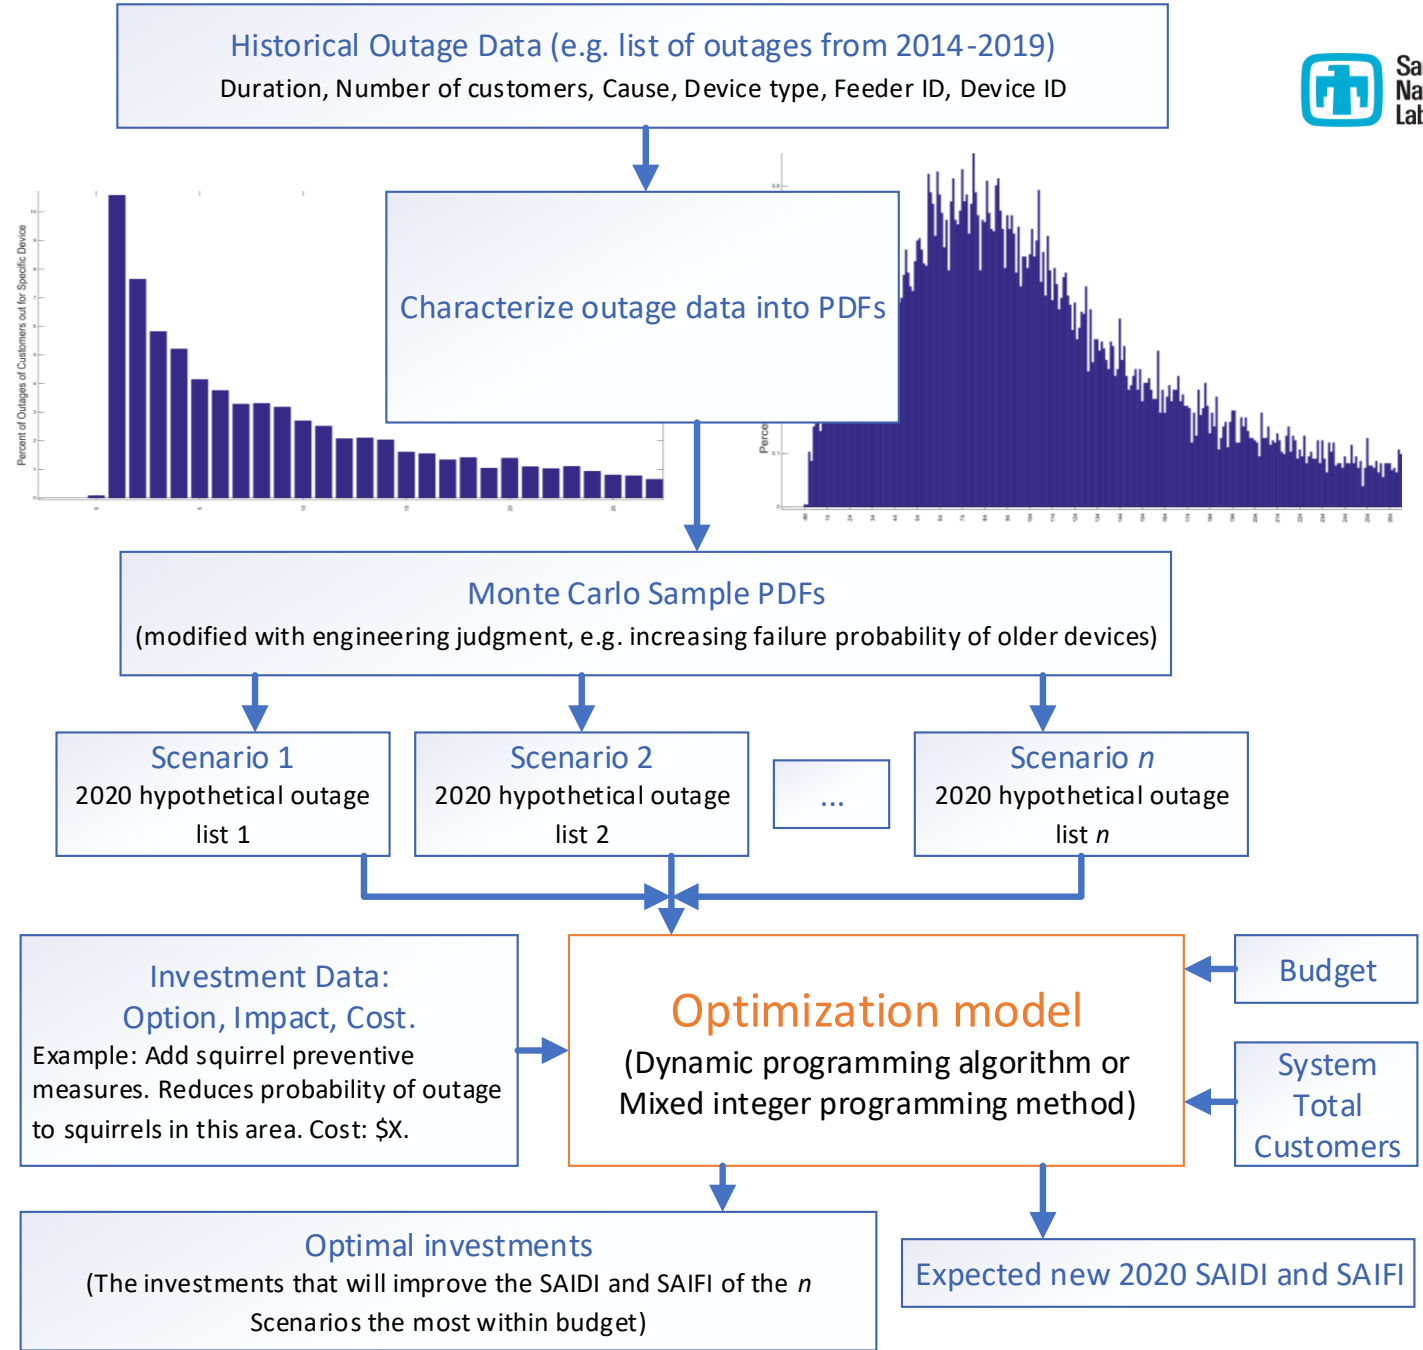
Historical Outage Data (e.g. list of outages from 2014-2019)
Duration, Number of customers, Cause, Device type, Feeder ID, Device ID

Sa
Na
Lab

Percent of Outages of Customers out for Specific Device

Characterize outage data into PDFs

Perce

Monte Carlo Sample PDFs
(modified with engineering judgment, e.g. increasing failure probability of older devices)

Scenario 1
2020 hypothetical outage list 1

Scenario 2
2020 hypothetical outage list 2

...

Scenario $n$
2020 hypothetical outage list $n$

Investment Data:
Option, Impact, Cost.
Example: Add squirrel preventive measures. Reduces probability of outage to squirrels in this area. Cost: $X.

Optimization model
(Dynamic programming algorithm or Mixed integer programming method)

Budget

System Total Customers

Optimal investments
(The investments that will improve the SAIDI and SAIFI of the $n$ Scenarios the most within budget)

Expected new 2020 SAIDI and SAIFI